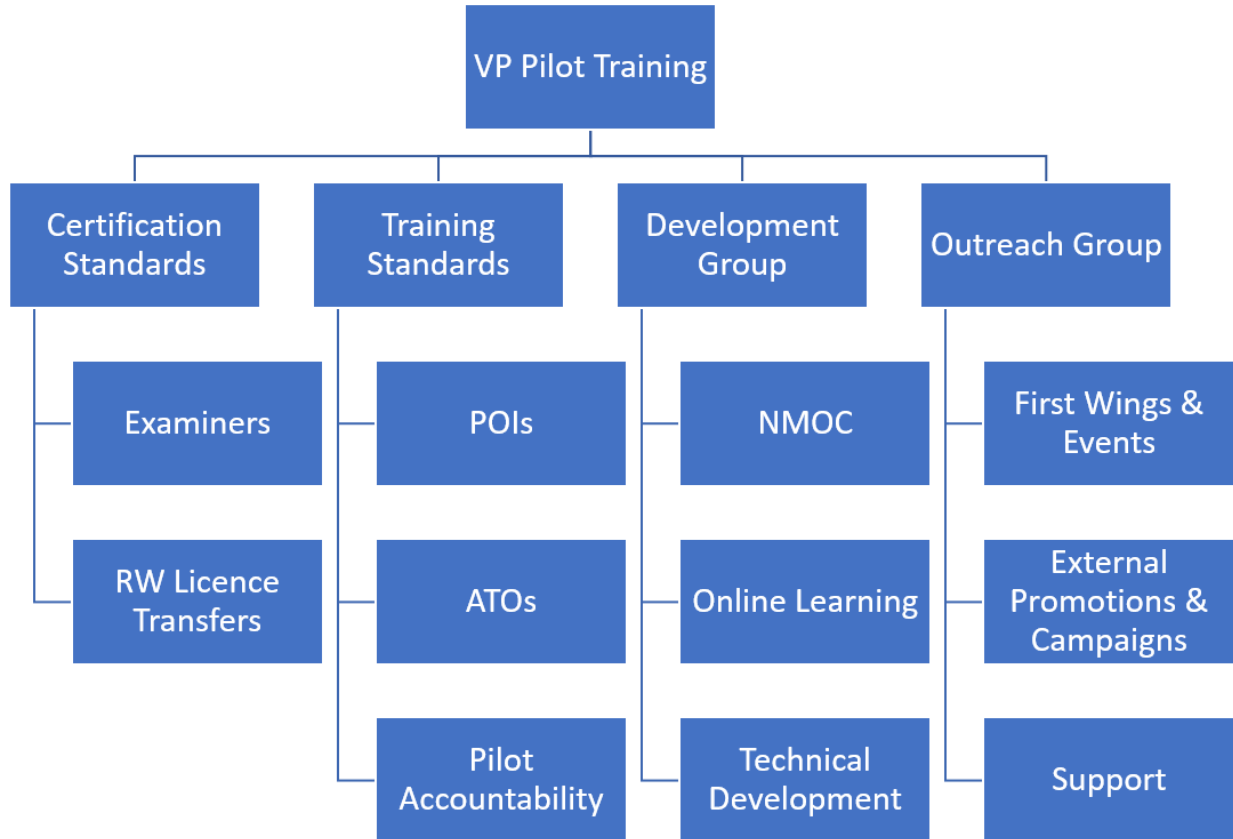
VP Pilot Training

Certification Standards

Examiners

RW Licence Transfers

Training Standards

POIs

ATOs

Pilot Accountability

Development Group

NMOC

Online Learning

Technical Development

Outreach Group

First Wings & Events

External Promotions & Campaigns

Support